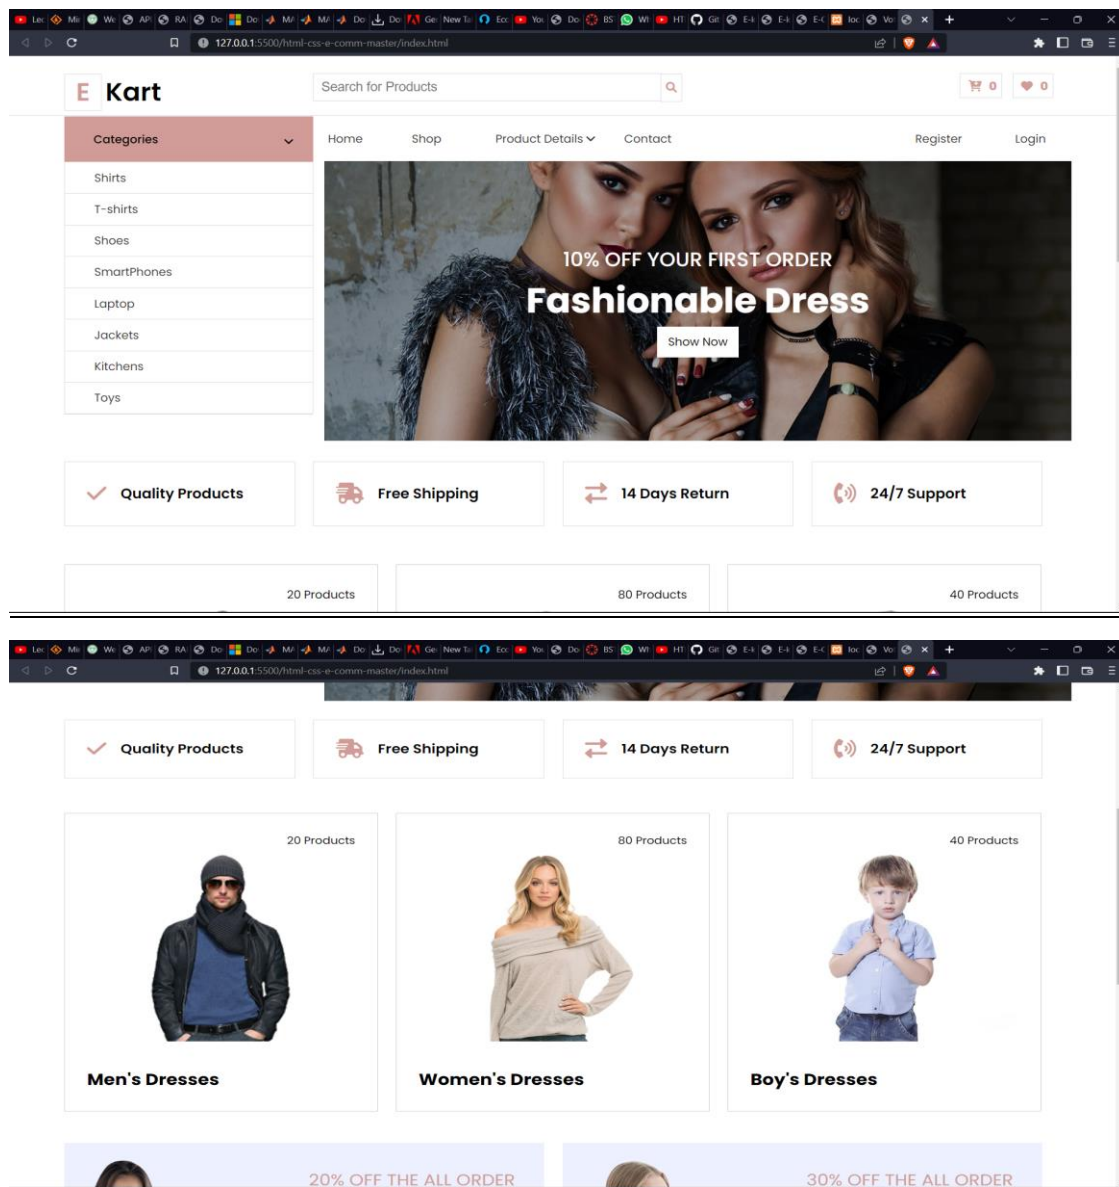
Lec Mi We API RA Do Do MA MA Do Do Ge New Ta Eco You Do BS WI HT Git E-I E-I E-C loc Vo

127.0.0.1:5500/html-css-e-comm-master/index.html

E Kart

Search for Products

0 0

Categories

Shirts
T-shirts
Shoes
SmartPhones
Laptop
Jackets
Kitchens
Toys

Home Shop Product Details Contact Register Login

10% OFF YOUR FIRST ORDER

Fashionable Dress

Show Now

Quality Products

Free Shipping

14 Days Return

24/7 Support

20 Products

80 Products

40 Products

Lec Mi We API RA Do Do MA MA Do Do Ge New Ta Eco You Do BS WI HT Git E-I E-I E-C loc Vo

127.0.0.1:5500/html-css-e-comm-master/index.html

Quality Products

Free Shipping

14 Days Return

24/7 Support

20 Products

Men's Dresses

80 Products

Women's Dresses

40 Products

Boy's Dresses

20% OFF THE ALL ORDER

30% OFF THE ALL ORDER